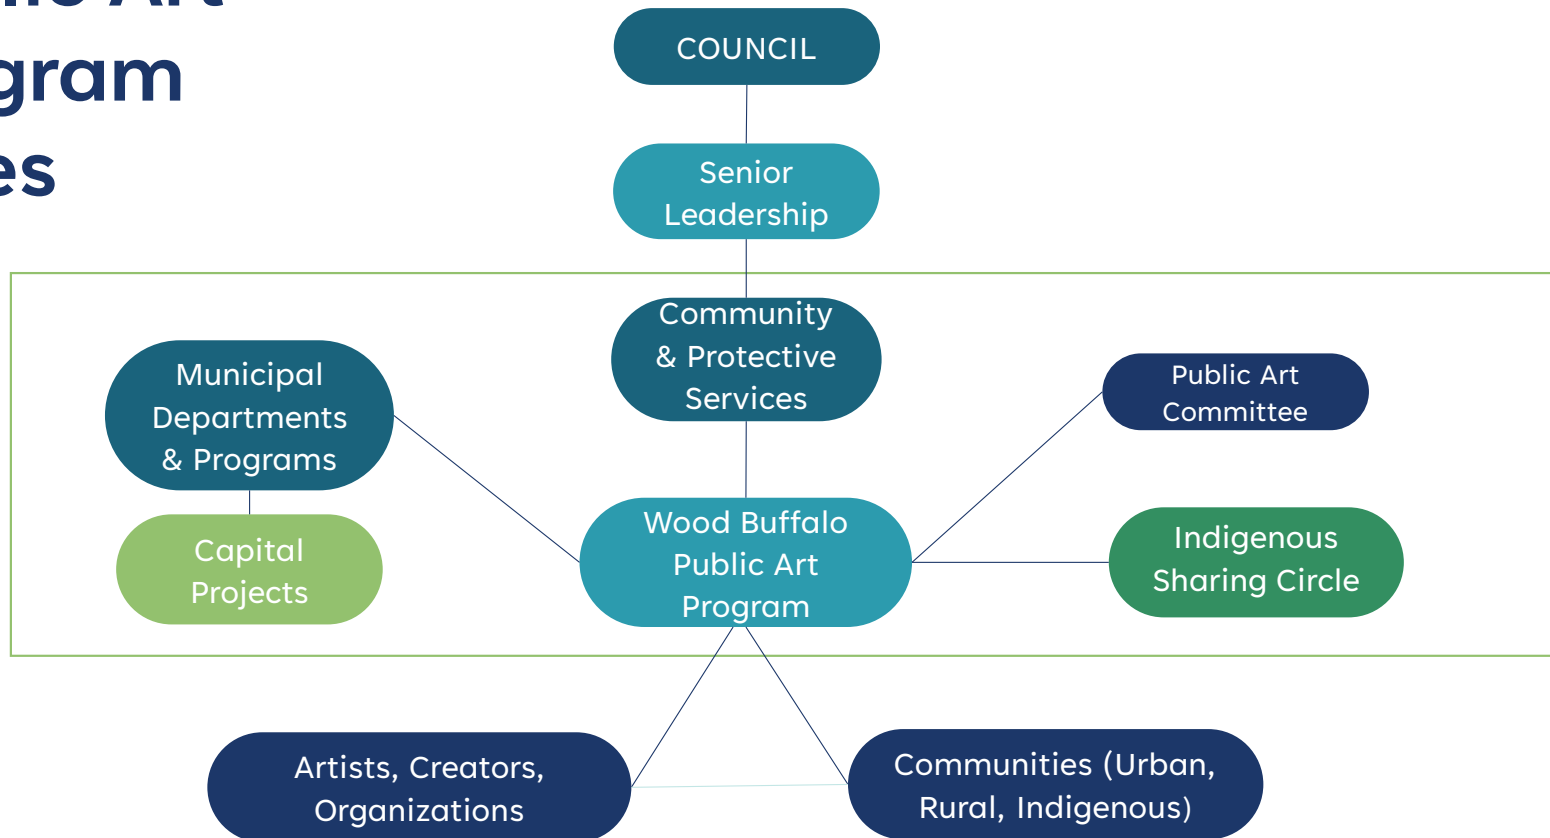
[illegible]
gram
es

COUNCIL

Senior Leadership

Community & Protective Services

Municipal Departments & Programs

Public Art Committee

Capital Projects

Wood Buffalo Public Art Program

Indigenous Sharing Circle

Artists, Creators, Organizations

Communities (Urban, Rural, Indigenous)